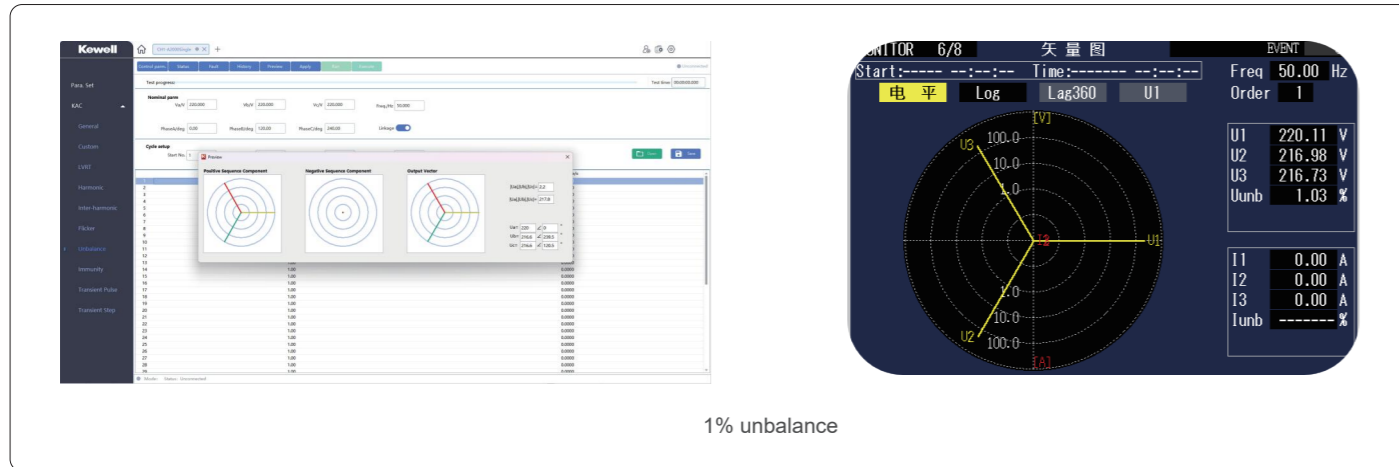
Kewell

Para. Set
KAC
General
Custom
LVRT
Harmonic
Inter-harmonic
Flicker
Unbalance
Immunity
Transient Pulse
Transient Step

Control para. Status Shell History Preview Apply Run Execute

Test progress: Test time: 00:00:00.000

Nominal para
Va/V 220.000 Vb/V 220.000 Vc/V 220.000 Freq./Hz 50.000
PhaseA/deg 0.00 PhaseB/deg 120.00 PhaseC/deg 240.00 Linkage

Cycle setup
Start No. 1

Preview
Positive Sequence Component Negative Sequence Component Output Vector
|Ua|/|Ub|/|Uc|= 2.2
|Ua|/|Ub|/|Uc|= 217.8
Ua= 220 ∠ 0
Ub= 216.6 ∠ 238.5
Uc= 216.6 ∠ 120.5

NITOR 6/8 矢量图 EVENT
Start:----- --:--:-- Time:------- --:--:--
Freq 50.00 Hz
电 平 Log Lag360 U1
Order 1
[V]
U3 100.0
10.0
1.0
U1
I3
1.0
10.0
U2 100.0
[A]
U1 220.11 V
U2 216.98 V
U3 216.73 V
Uunb 1.03 %
I1 0.00 A
I2 0.00 A
I3 0.00 A
Iunb ------- %

1% unbalance